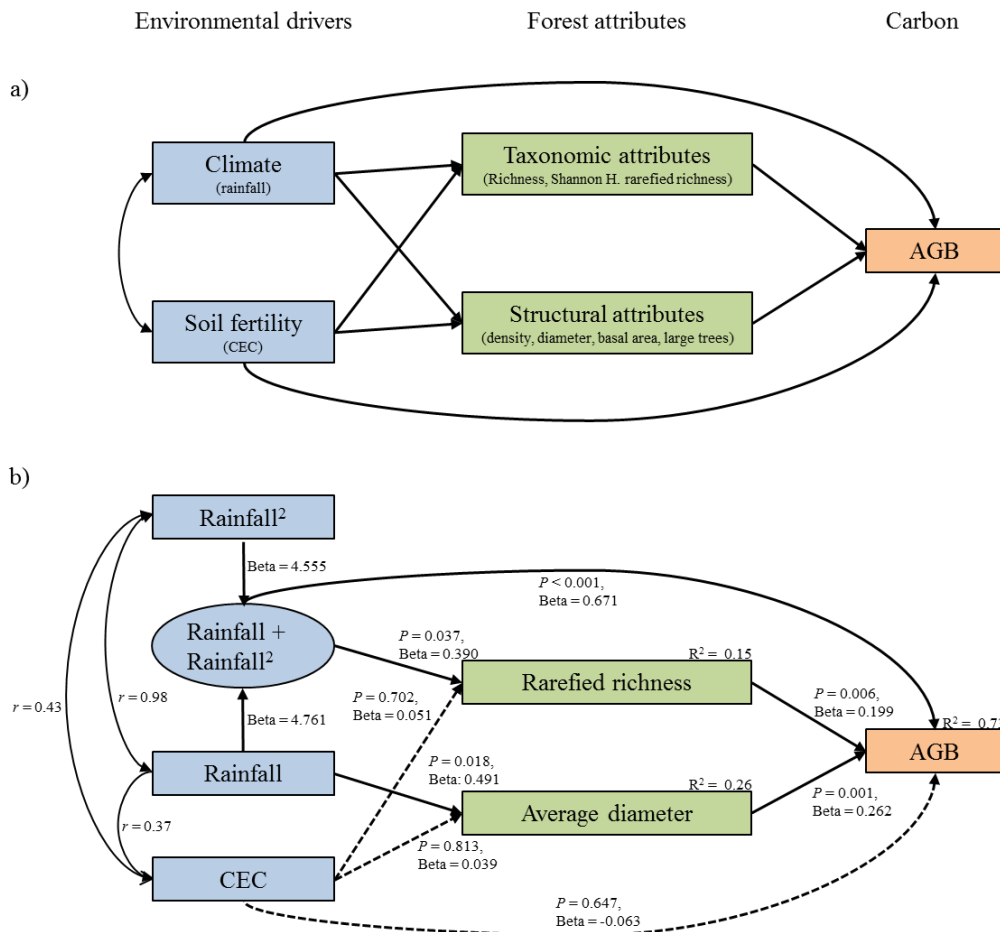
Environmental drivers

Forest attributes

Carbon

a)

Climate
(rainfall)

Soil fertility
(CEC)

Taxonomic attributes
(Richness, Shannon H. rarefied richness)

Structural attributes
(density, diameter, basal area, large trees)

AGB

b)

Rainfall$^2$

Beta = 4.555

$P$ < 0.001,
Beta = 0.671

Rainfall + Rainfall$^2$

$P$ = 0.037,
Beta = 0.390

R$^2$ = 0.15

Rarefied richness

$r$ = 0.43

$r$ = 0.98

$P$ = 0.702,
Beta = 0.051

Beta = 4.761

$P$ = 0.006,
Beta = 0.199

R$^2$ = 0.7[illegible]

AGB

Rainfall

$P$ = 0.018,
Beta: 0.491

R$^2$ = 0.26

Average diameter

$P$ = 0.001,
Beta = 0.262

$r$ = 0.37

$P$ = 0.813,
Beta = 0.039

CEC

$P$ = 0.647,
Beta = -0.063